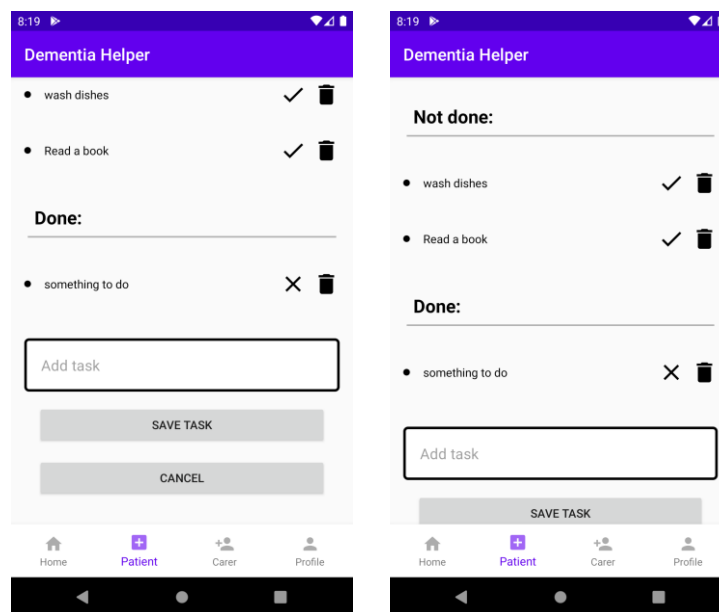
8:19

Dementia Helper

wash dishes

Read a book

Done:

something to do

Add task

SAVE TASK

CANCEL

Home Patient Carer Profile

8:19

Dementia Helper

Not done:

wash dishes

Read a book

Done:

something to do

Add task

SAVE TASK

Home Patient Carer Profile